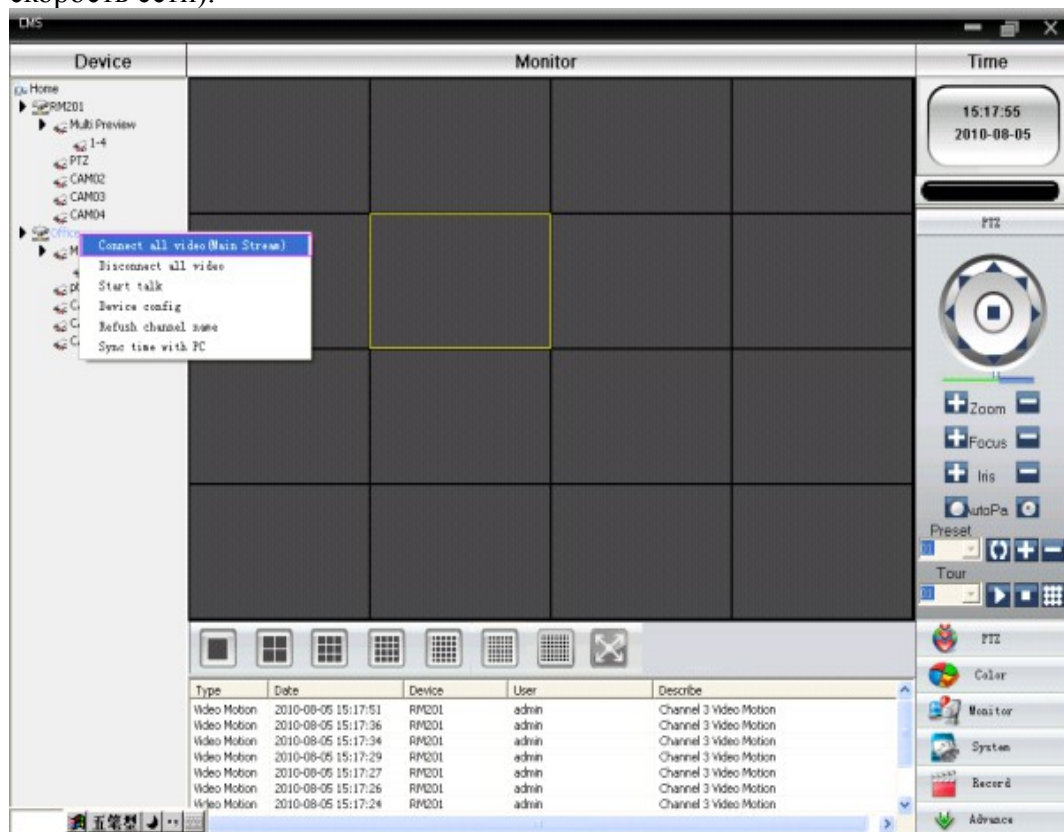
скорость сети).

CMS

Device

Monitor

Time

Home
RM201
Multi Preview
1-4
PTZ
CAM02
CAM03
CAM04
Office
M
pt
C
C
C

Connect all video(Main Stream)
Disconnect all video
Start talk
Device config
Refush channel name
Sync time with PC

15:17:55
2010-08-05

PTZ

Zoom
Focus
Iris
AutoPa
Preset
Tour

| Type | Date | Device | User | Describe |
|---|---|---|---|---|
| Video Motion | 2010-08-05 15:17:51 | RM201 | admin | Channel 3 Video Motion |
| Video Motion | 2010-08-05 15:17:36 | RM201 | admin | Channel 3 Video Motion |
| Video Motion | 2010-08-05 15:17:34 | RM201 | admin | Channel 3 Video Motion |
| Video Motion | 2010-08-05 15:17:29 | RM201 | admin | Channel 3 Video Motion |
| Video Motion | 2010-08-05 15:17:27 | RM201 | admin | Channel 3 Video Motion |
| Video Motion | 2010-08-05 15:17:26 | RM201 | admin | Channel 3 Video Motion |
| Video Motion | 2010-08-05 15:17:24 | RM201 | admin | Channel 3 Video Motion |

PTZ
Color
Monitor
System
Record
Advance

五笔型